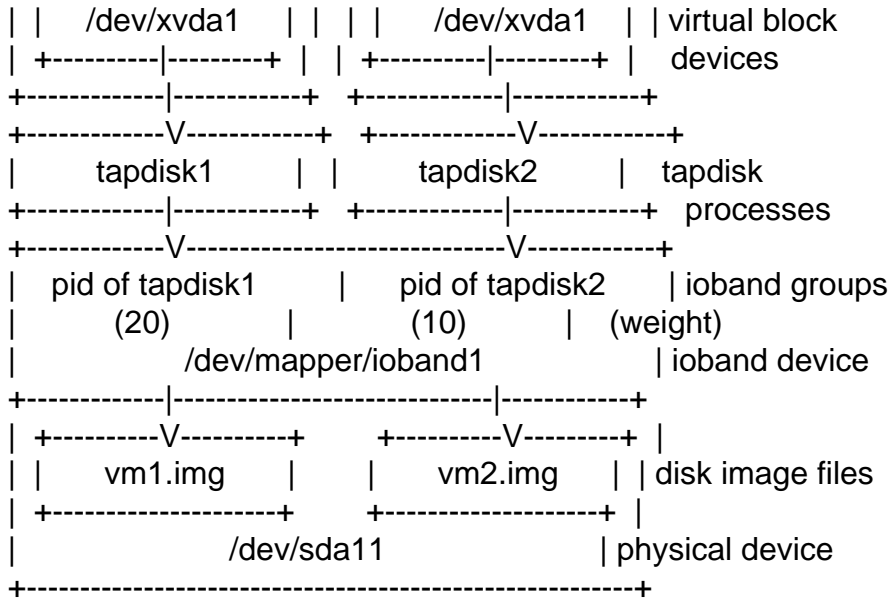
| |    /dev/xvda1    | |  | |    /dev/xvda1    | | virtual block
|  +----------|---------+  |  |  +----------|---------+  |   devices
+------------|-----------+   +------------|-----------+
+------------V-----------+   +------------V-----------+
|      tapdisk1      |  |      tapdisk2      |  tapdisk
+------------|-----------+   +------------|-----------+  processes
+------------V---------------------------V-----------+
|   pid of tapdisk1      |     pid of tapdisk2     | ioband groups
|        (20)         |           (10)         |  (weight)
|            /dev/mapper/ioband1               | ioband device
+------------|---------------------------|-----------+
|  +---------V---------+       +---------V--------+  |
|  |     vm1.img      |       |     vm2.img     |  | disk image files
|  +-------------------+       +------------------+  |
|                /dev/sda11                    | physical device
+----------------------------------------------------+